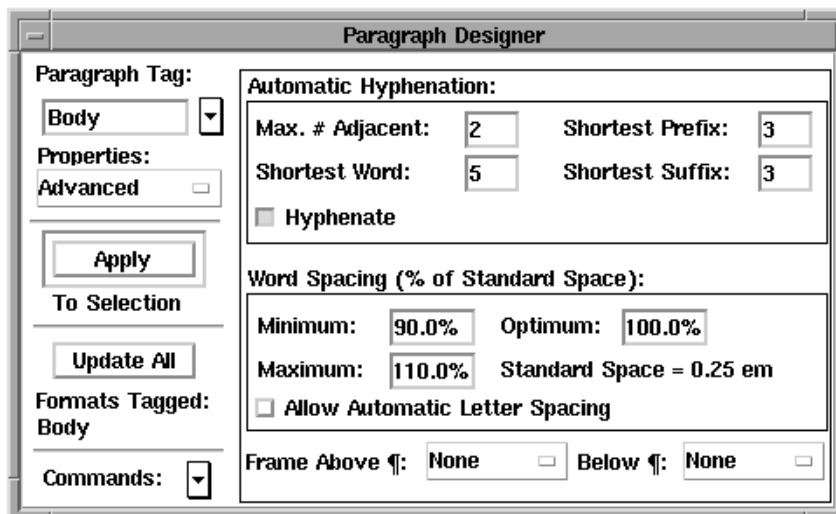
Paragraph Designer

Paragraph Tag:

Body

Properties:

Advanced

Apply

To Selection

Update All

Formats Tagged: Body

Commands:

Automatic Hyphenation:

Max. # Adjacent: 2

Shortest Prefix: 3

Shortest Word: 5

Shortest Suffix: 3

Hyphenate

Word Spacing (% of Standard Space):

Minimum: 90.0%

Optimum: 100.0%

Maximum: 110.0%

Standard Space = 0.25 em

Allow Automatic Letter Spacing

Frame Above ¶: None

Below ¶: None